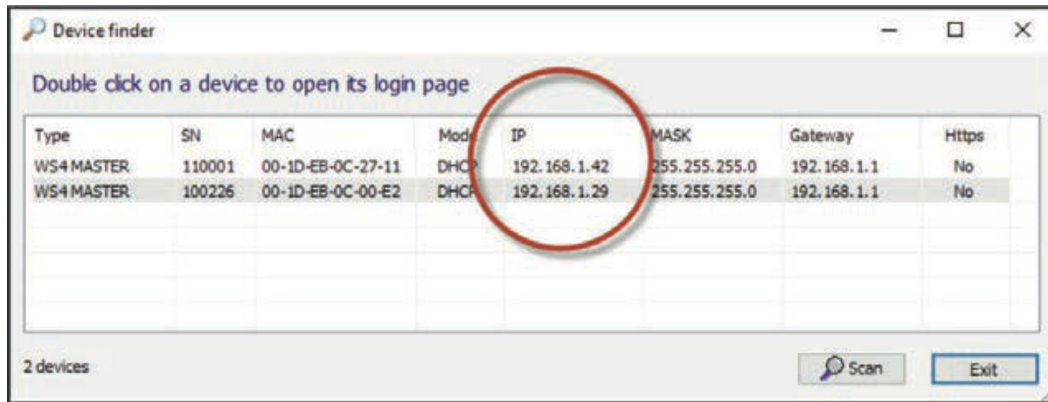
Device finder

Double click on a device to open its login page

| Type | SN | MAC | Mod | IP | MASK | Gateway | Https |
|---|---|---|---|---|---|---|---|
| WS4 MASTER | 110001 | 00-1D-EB-0C-27-11 | DHC | 192.168.1.42 | 255.255.255.0 | 192.168.1.1 | No |
| WS4 MASTER | 100226 | 00-1D-EB-0C-00-E2 | DHC | 192.168.1.29 | 255.255.255.0 | 192.168.1.1 | No |

2 devices

Scan

Exit